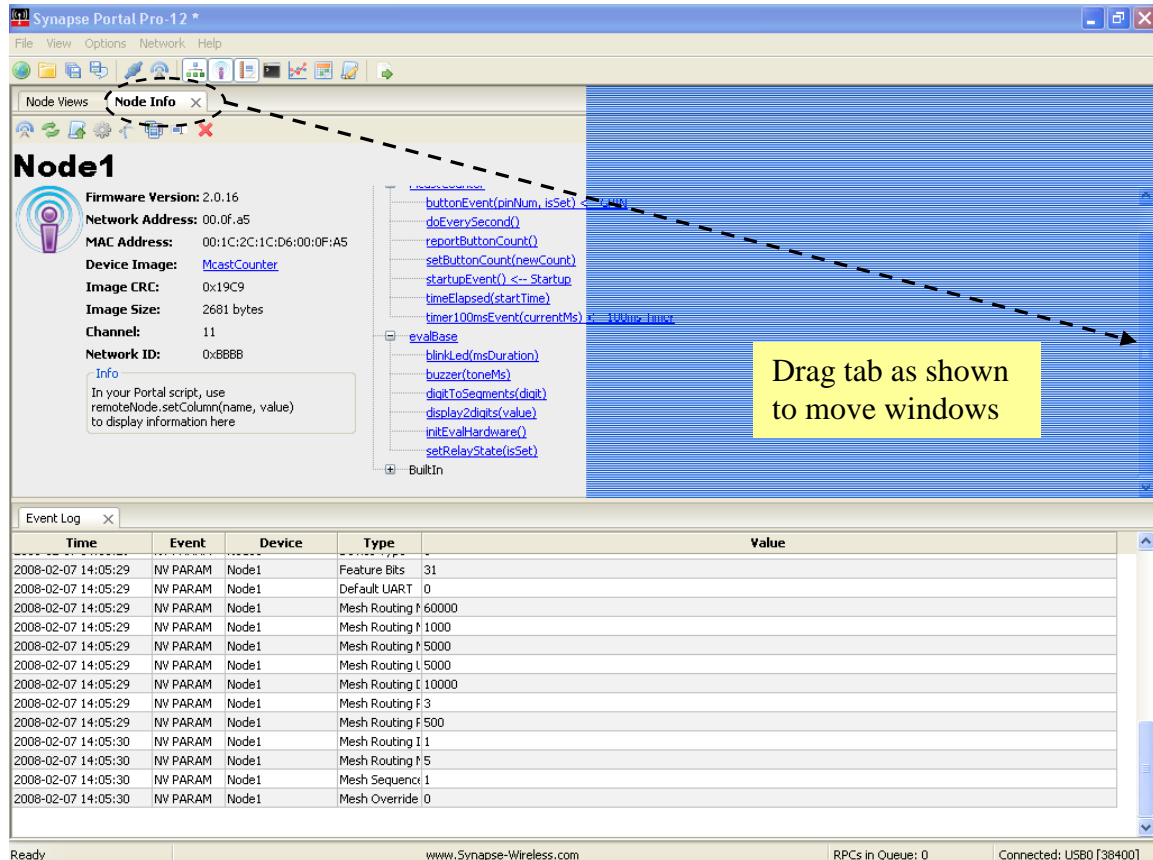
Synapse Portal Pro-12 *

File View Options Network Help

Node Views Node Info ×

Node1

Firmware Version: 2.0.16
Network Address: 00.0f.a5
MAC Address: 00:1C:2C:1C:D6:00:0F:A5
Device Image: McastCounter
Image CRC: 0x19C9
Image Size: 2681 bytes
Channel: 11
Network ID: 0xBBBB

Info
In your Portal script, use remoteNode.setColumn(name, value) to display information here

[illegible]
buttonEvent(pinNum, isSet) <-- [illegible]
doEverySecond()
reportButtonCount()
setButtonCount(newCount)
startupEvent() <-- Startup
timeElapsed(startTime)
timer100msEvent(currentMs) <-- 100ms Timer
evalBase
blinkLed(msDuration)
buzzer(toneMs)
digitToSegments(digit)
display2digits(value)
initEvalHardware()
setRelayState(isSet)
BuiltIn

Drag tab as shown to move windows

Event Log ×

| Time | Event | Device | Type | Value |
|---|---|---|---|---|
| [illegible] | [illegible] | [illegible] | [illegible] | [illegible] |
| 2008-02-07 14:05:29 | NV PARAM | Node1 | Feature Bits | 31 |
| 2008-02-07 14:05:29 | NV PARAM | Node1 | Default UART | 0 |
| 2008-02-07 14:05:29 | NV PARAM | Node1 | Mesh Routing M | 60000 |
| 2008-02-07 14:05:29 | NV PARAM | Node1 | Mesh Routing M | 1000 |
| 2008-02-07 14:05:29 | NV PARAM | Node1 | Mesh Routing M | 5000 |
| 2008-02-07 14:05:29 | NV PARAM | Node1 | Mesh Routing L | 5000 |
| 2008-02-07 14:05:29 | NV PARAM | Node1 | Mesh Routing D | 10000 |
| 2008-02-07 14:05:29 | NV PARAM | Node1 | Mesh Routing F | 3 |
| 2008-02-07 14:05:29 | NV PARAM | Node1 | Mesh Routing F | 500 |
| 2008-02-07 14:05:30 | NV PARAM | Node1 | Mesh Routing I | 1 |
| 2008-02-07 14:05:30 | NV PARAM | Node1 | Mesh Routing M | 5 |
| 2008-02-07 14:05:30 | NV PARAM | Node1 | Mesh Sequence | 1 |
| 2008-02-07 14:05:30 | NV PARAM | Node1 | Mesh Override | 0 |

Ready www.Synapse-Wireless.com RPCs in Queue: 0 Connected: USB0 [38400]